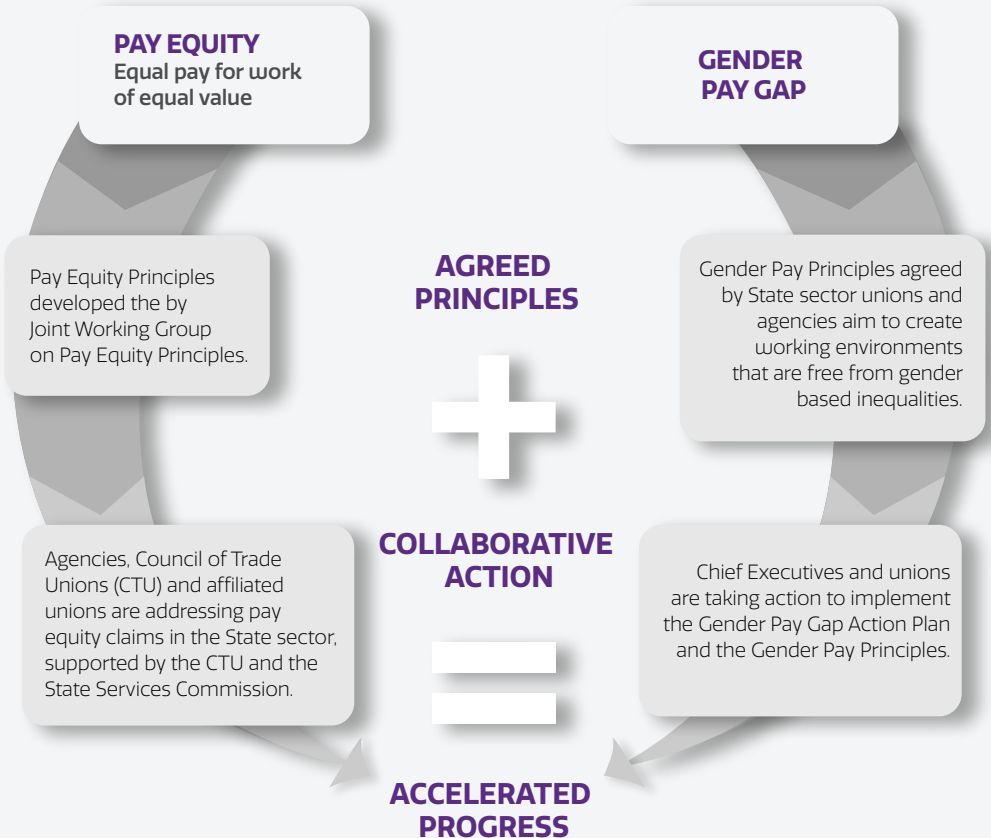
PAY EQUITY
Equal pay for work of equal value

GENDER PAY GAP

Pay Equity Principles developed the by Joint Working Group on Pay Equity Principles.

AGREED PRINCIPLES

Gender Pay Principles agreed by State sector unions and agencies aim to create working environments that are free from gender based inequalities.

Agencies, Council of Trade Unions (CTU) and affiliated unions are addressing pay equity claims in the State sector, supported by the CTU and the State Services Commission.

COLLABORATIVE ACTION

Chief Executives and unions are taking action to implement the Gender Pay Gap Action Plan and the Gender Pay Principles.

ACCELERATED PROGRESS